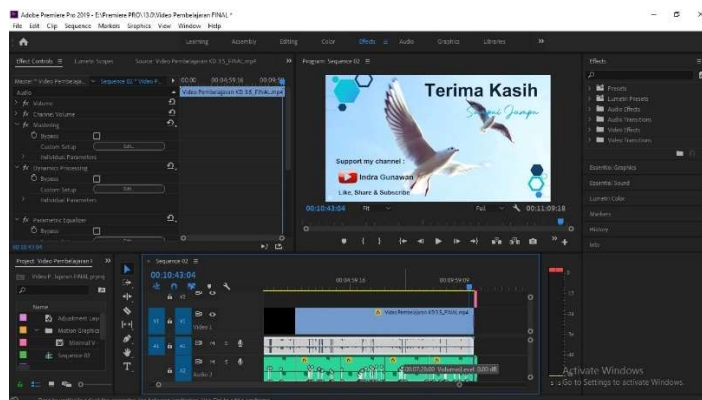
Adobe Premiere Pro 2019 - E:\Premiere PRO\13.0\Video Pembelajaran FINAL *

File Edit Clip Sequence Markers Graphics View Window Help

Learning Assembly Editing Color Effects Audio Graphics Libraries »

Effect Controls ≡ Lumetri Scopes Source: Video Pembelajaran KD 3.5_FINAL.mp4

Program: Sequence 02 ≡

Effects ≡

Master * Video Pembelaja... ▸ Sequence 02 * Video P...

:00:00 00:04:59:16 00:09:5

Video Pembelajaran KD 3.5_FINAL.mp4

Audio

fx Volume

fx Channel Volume

fx Mastering

Bypass

Custom Setup Edit...

Individual Parameters

fx Dynamics Processing

Bypass

Custom Setup Edit...

Individual Parameters

fx Parametric Equalizer

Bypass

00:10:43:04

Terima Kasih

Selamat Jumpa

Support my channel :

Indra Gunawan

Like, Share & Subscribe

00:10:43:04 Fit Full 00:11:09:18

Presets

Lumetri Presets

Audio Effects

Audio Transitions

Video Effects

Video Transitions

Essential Graphics

Essential Sound

Lumetri Color

Markers

History

Info

Project: Video Pembelajaran FINAL ≡

Video P...lajaran FINAL.prproj

Name

Adjustment Lay

Motion Graphics

Minimal V

Sequence 02

Sequence 02 ≡

00:10:43:04

00:04:59:16 00:09:59:09

V3 V2 V1

Video 1

A1 A2

Audio 2

Video Pembelajaran KD 3.5_FINAL.mp4

00:07:29:00 Volume:Level 0.00 dB

Activate Windows

Go to Settings to activate Windows.